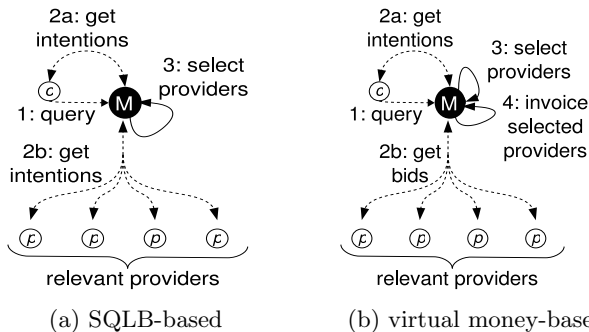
2a: get intentions

c

M

3: select providers

1: query

2b: get intentions

p p p p

relevant providers

(a) SQLB-based

2a: get intentions

c

M

3: select providers

4: invoice selected providers

1: query

2b: get bids

p p p p

relevant providers

(b) virtual money-base